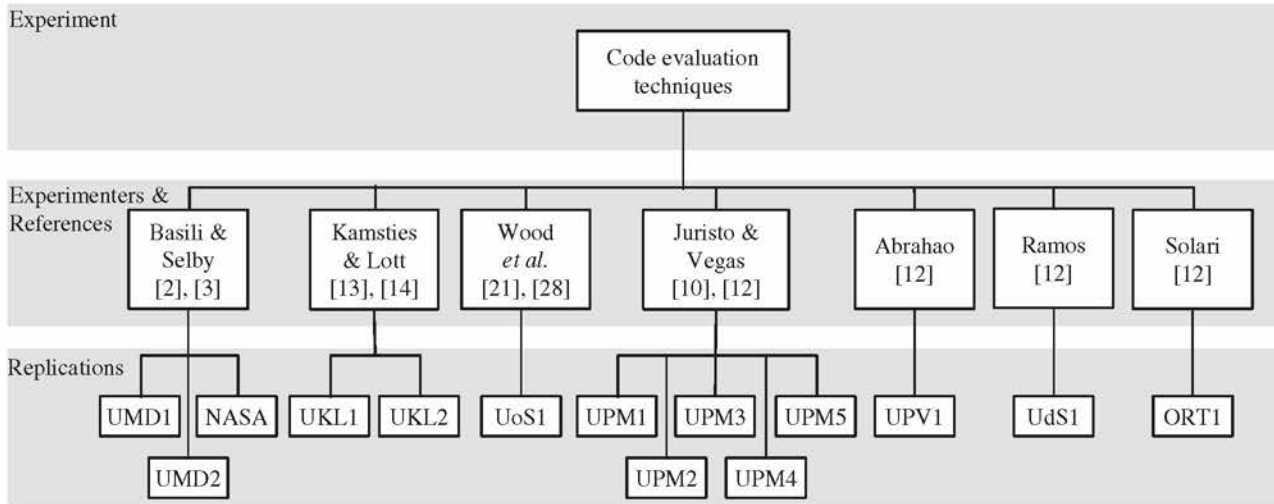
Experiment

Code evaluation techniques

Experimenters & References

Basili & Selby [2], [3]

Kamsties & Lott [13], [14]

Wood *et al.* [21], [28]

Juristo & Vegas [10], [12]

Abrahao [12]

Ramos [12]

Solari [12]

Replications

UMD1

NASA

UMD2

UKL1

UKL2

UoS1

UPM1

UPM3

UPM5

UPM2

UPM4

UPV1

UdS1

ORT1